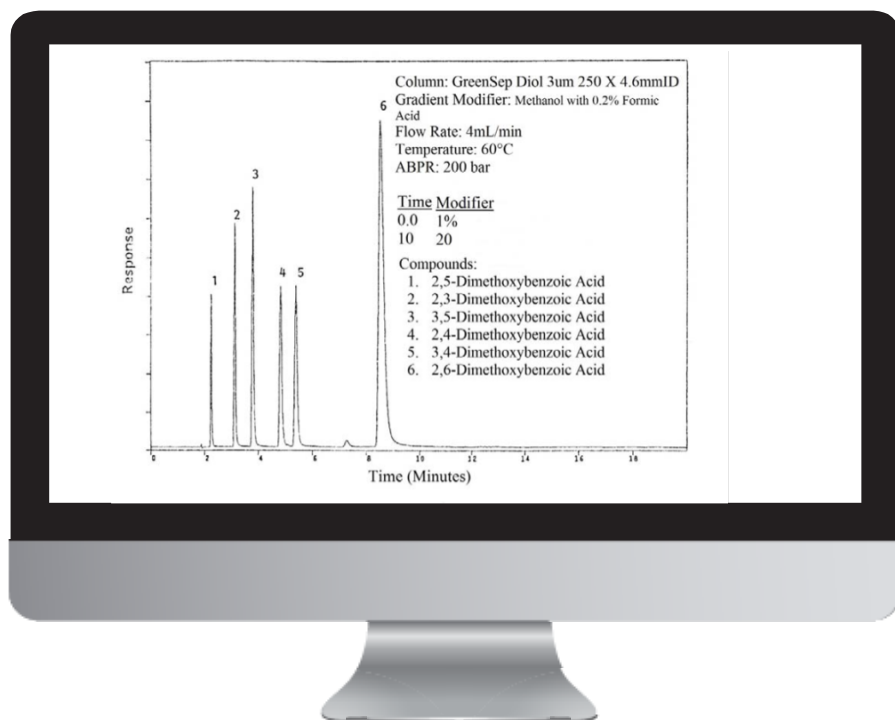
Column: GreenSep Diol 3um 250 X 4.6mmID
Gradient Modifier: Methanol with 0.2% Formic Acid
Flow Rate: 4mL/min
Temperature: 60°C
ABPR: 200 bar

| Time | Modifier |
|---|---|
| 0.0 | 1% |
| 10 | 20 |

Compounds:
1. 2,5-Dimethoxybenzoic Acid
2. 2,3-Dimethoxybenzoic Acid
3. 3,5-Dimethoxybenzoic Acid
4. 2,4-Dimethoxybenzoic Acid
5. 3,4-Dimethoxybenzoic Acid
6. 2,6-Dimethoxybenzoic Acid

6
3
2
1
4 5

Response

0 2 4 6 8 10 12 14 16 18
Time (Minutes)